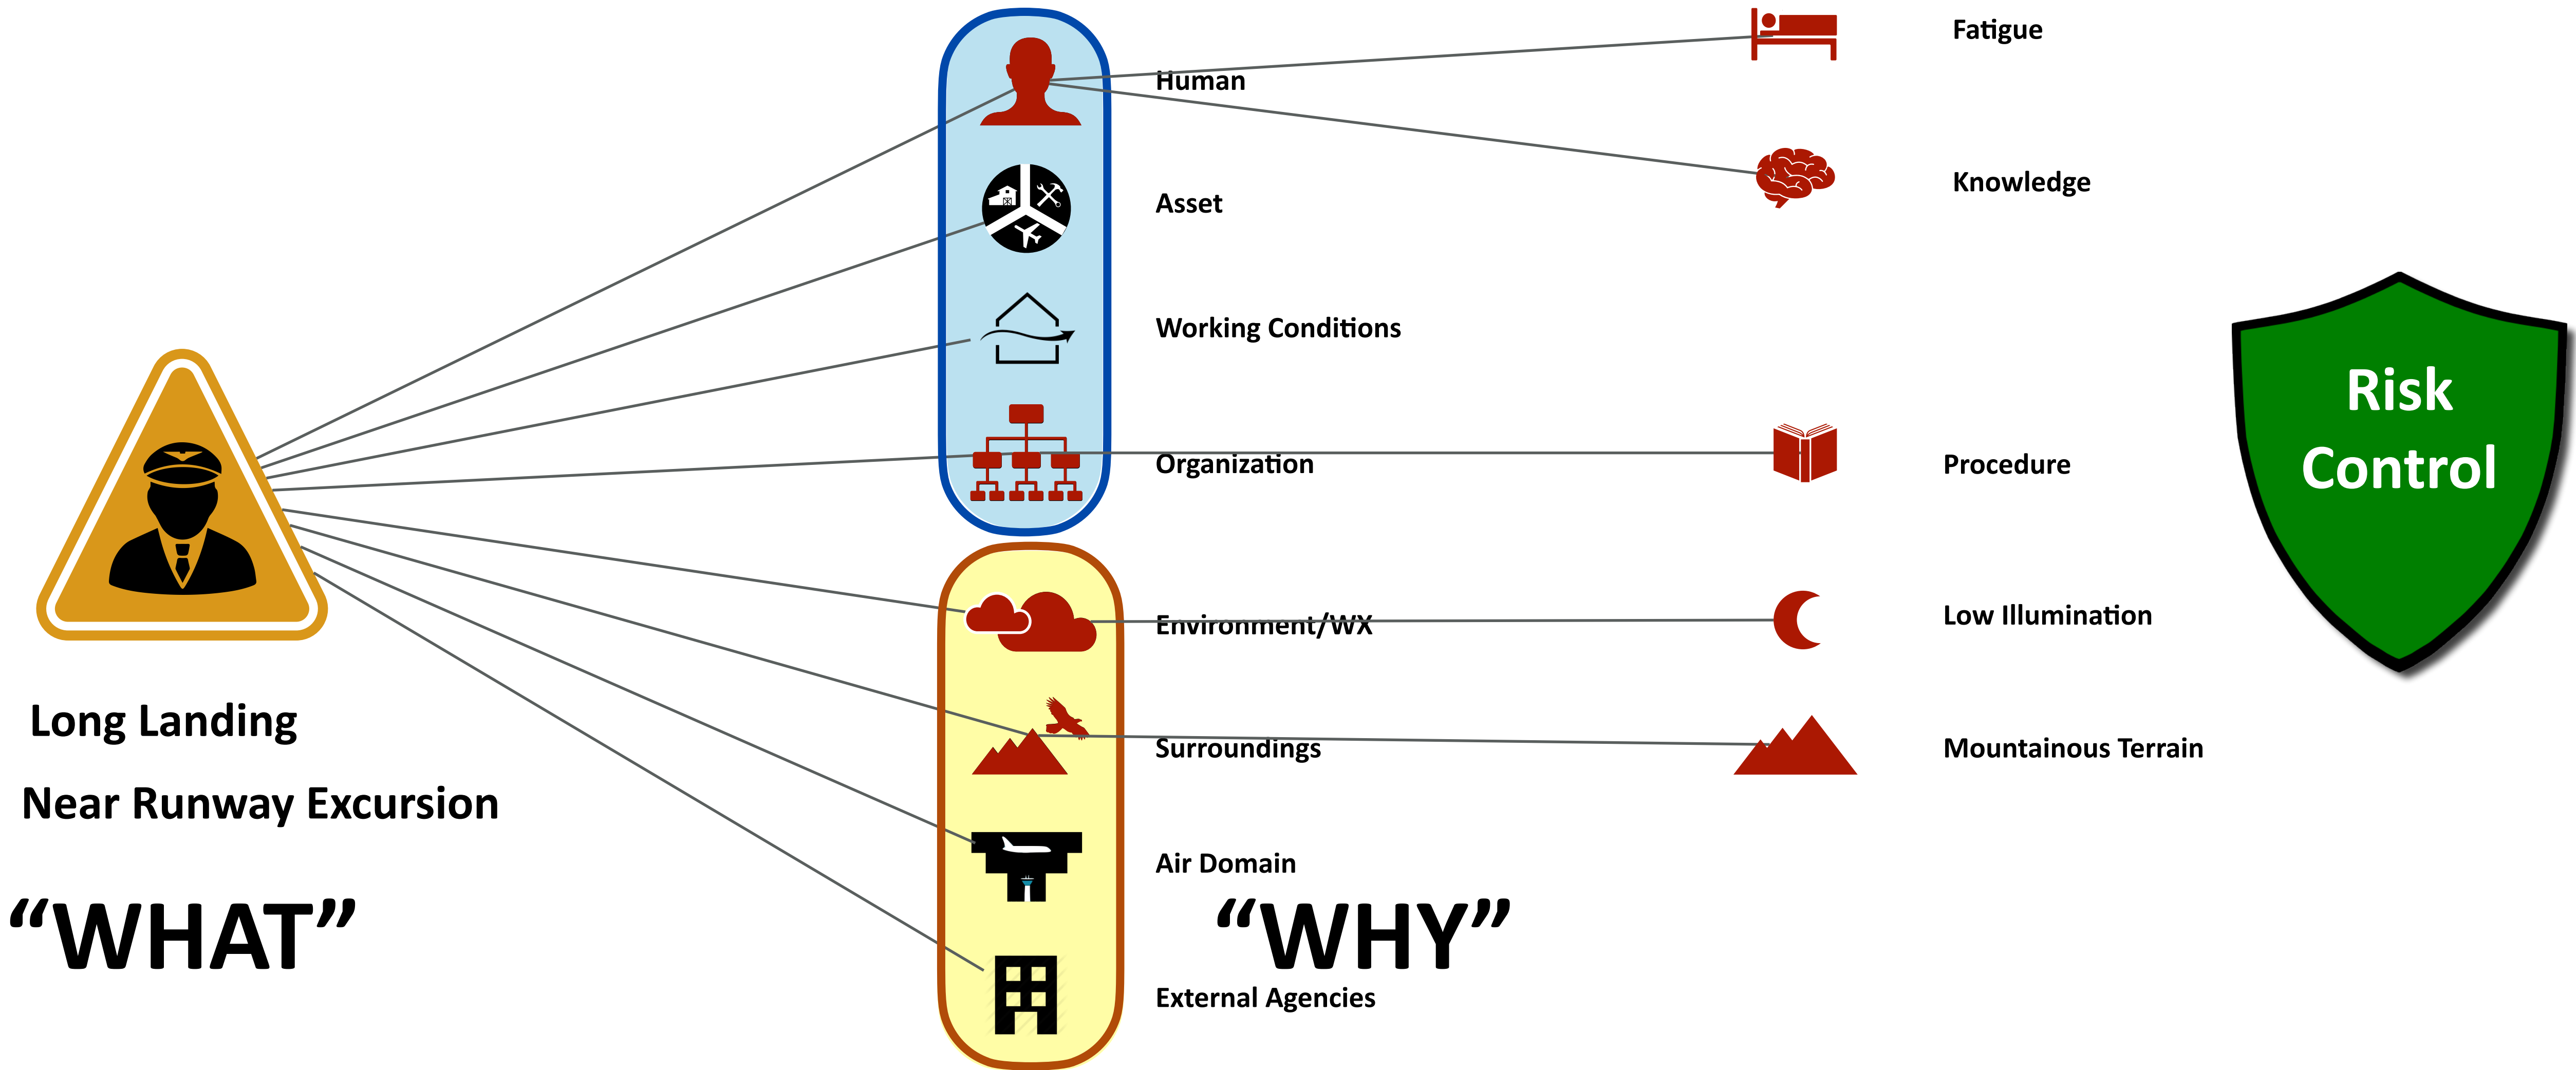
Fatigue

Human

Knowledge

Asset

Working Conditions

Risk Control

Organization

Procedure

Environment/WX

Low Illumination

Surroundings

Mountainous Terrain

Long Landing

Near Runway Excursion

Air Domain

“WHAT”

“WHY”

External Agencies